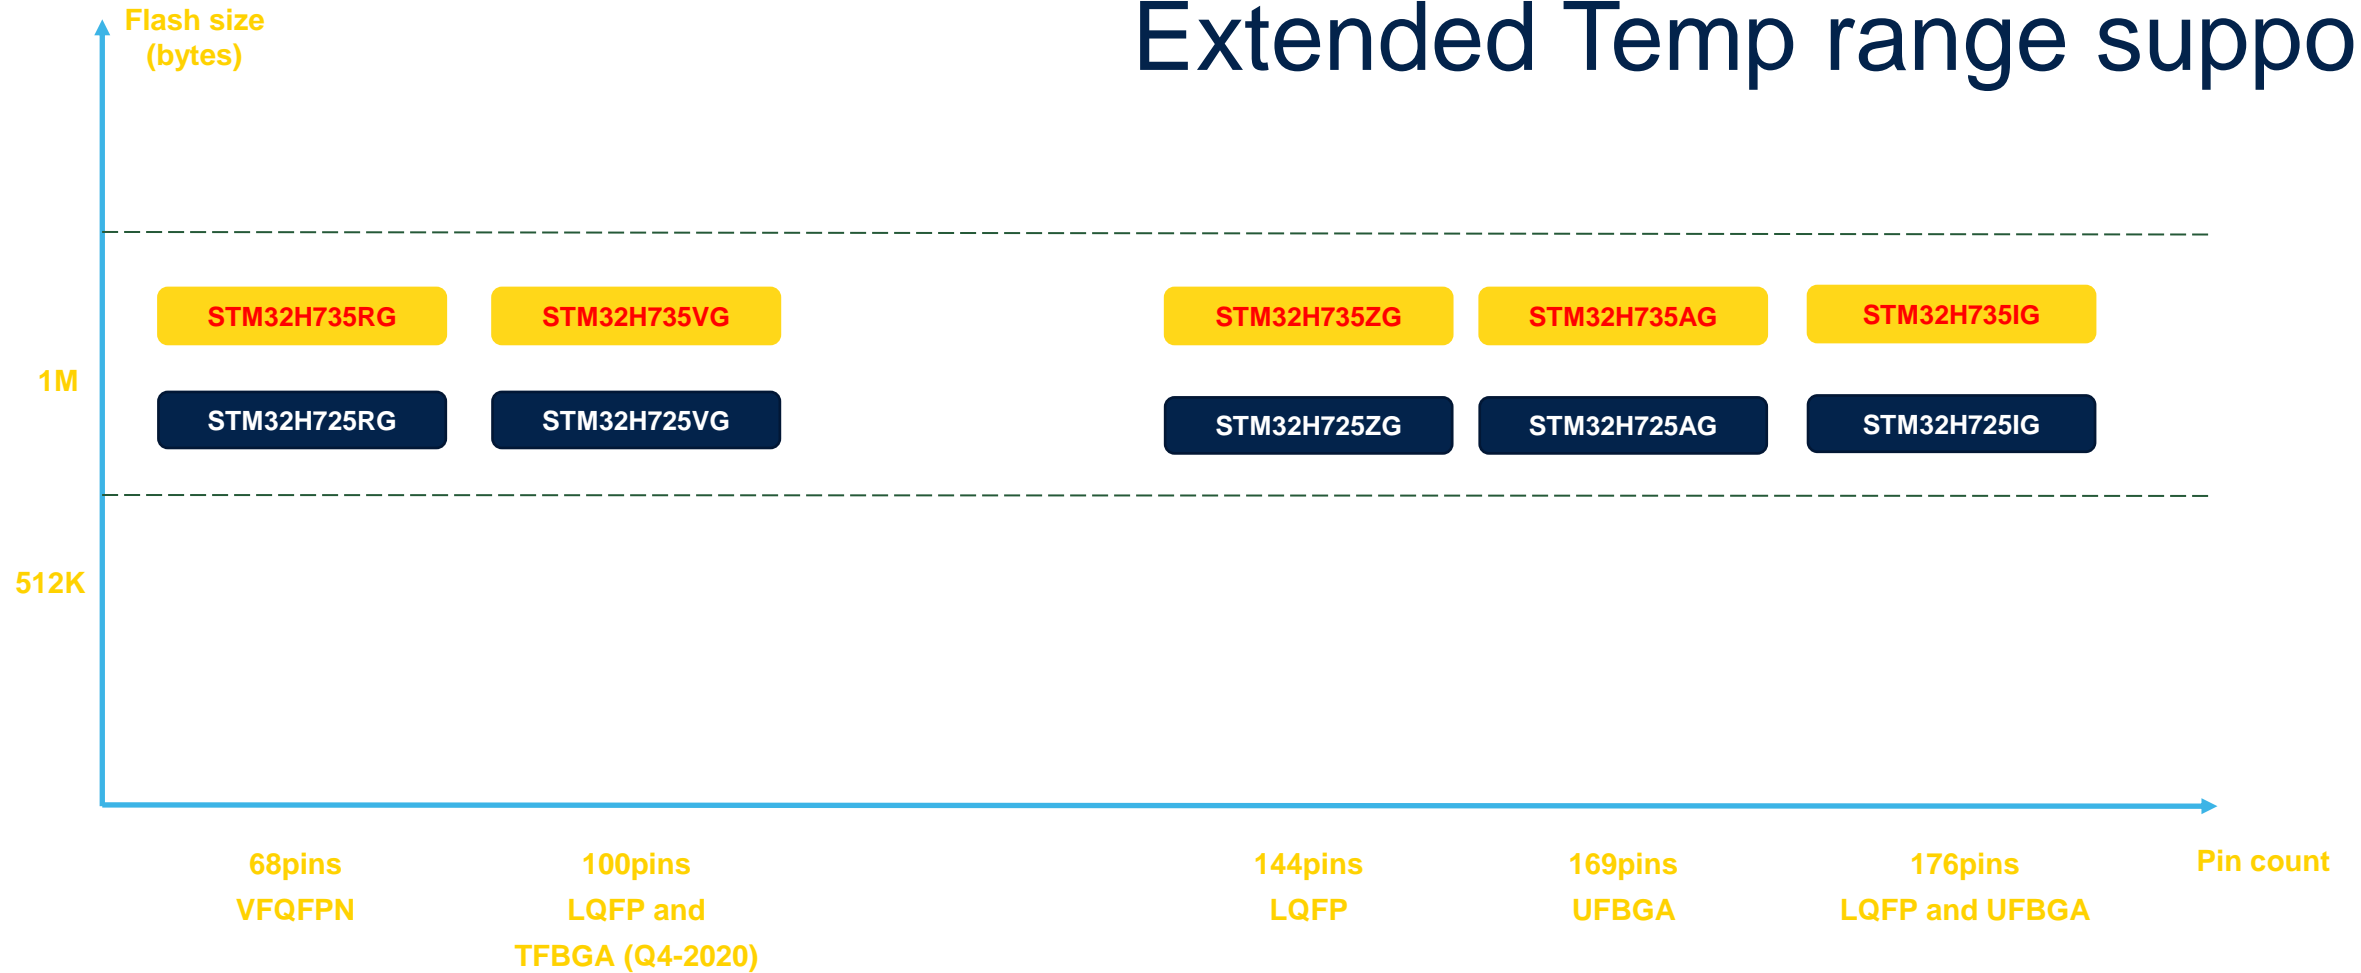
Extended Temp range suppo

Flash size (bytes)

STM32H735RG
STM32H735VG
STM32H735ZG
STM32H735AG
STM32H735IG

1M

STM32H725RG
STM32H725VG
STM32H725ZG
STM32H725AG
STM32H725IG

512K

68pins
VFQFPN

100pins
LQFP and
TFBGA (Q4-2020)

144pins
LQFP

169pins
UFBGA

176pins
LQFP and UFBGA

Pin count